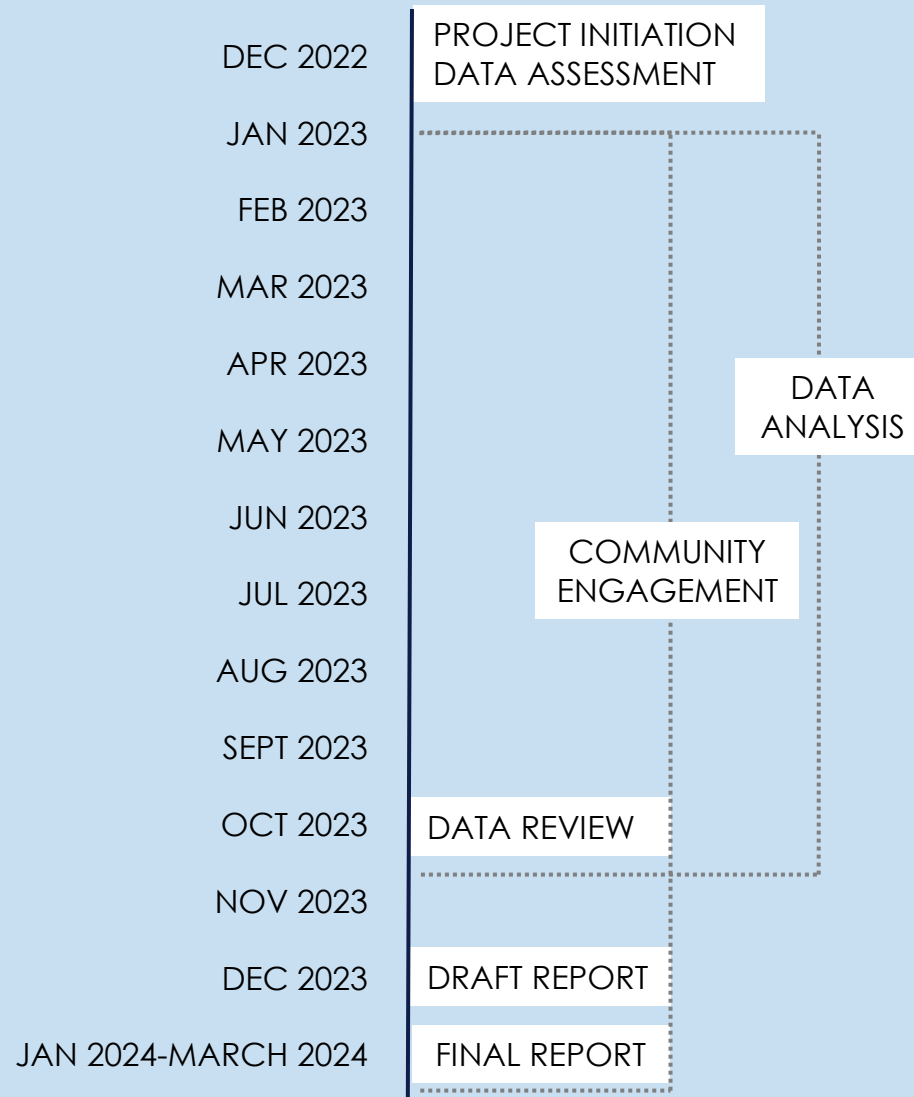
DEC 2022
PROJECT INITIATION
DATA ASSESSMENT

JAN 2023

FEB 2023

MAR 2023

APR 2023

DATA ANALYSIS

MAY 2023

JUN 2023

COMMUNITY ENGAGEMENT

JUL 2023

AUG 2023

SEPT 2023

OCT 2023
DATA REVIEW

NOV 2023

DEC 2023
DRAFT REPORT

JAN 2024-MARCH 2024
FINAL REPORT